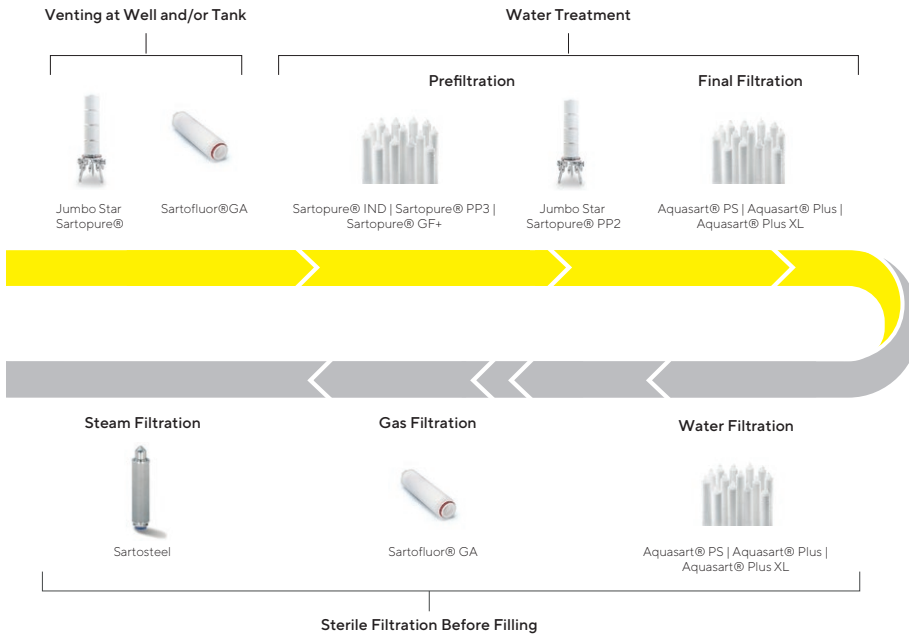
Venting at Well and/or Tank

Water Treatment

Prefiltration

Final Filtration

Jumbo Star Sartopure®

Sartofluor®GA

Sartopure® IND | Sartopure® PP3 | Sartopure® GF+

Jumbo Star Sartopure® PP2

Aquasart® PS | Aquasart® Plus | Aquasart® Plus XL

Steam Filtration

Gas Filtration

Water Filtration

Sartosteel

Sartofluor® GA

Aquasart® PS | Aquasart® Plus | Aquasart® Plus XL

Sterile Filtration Before Filling